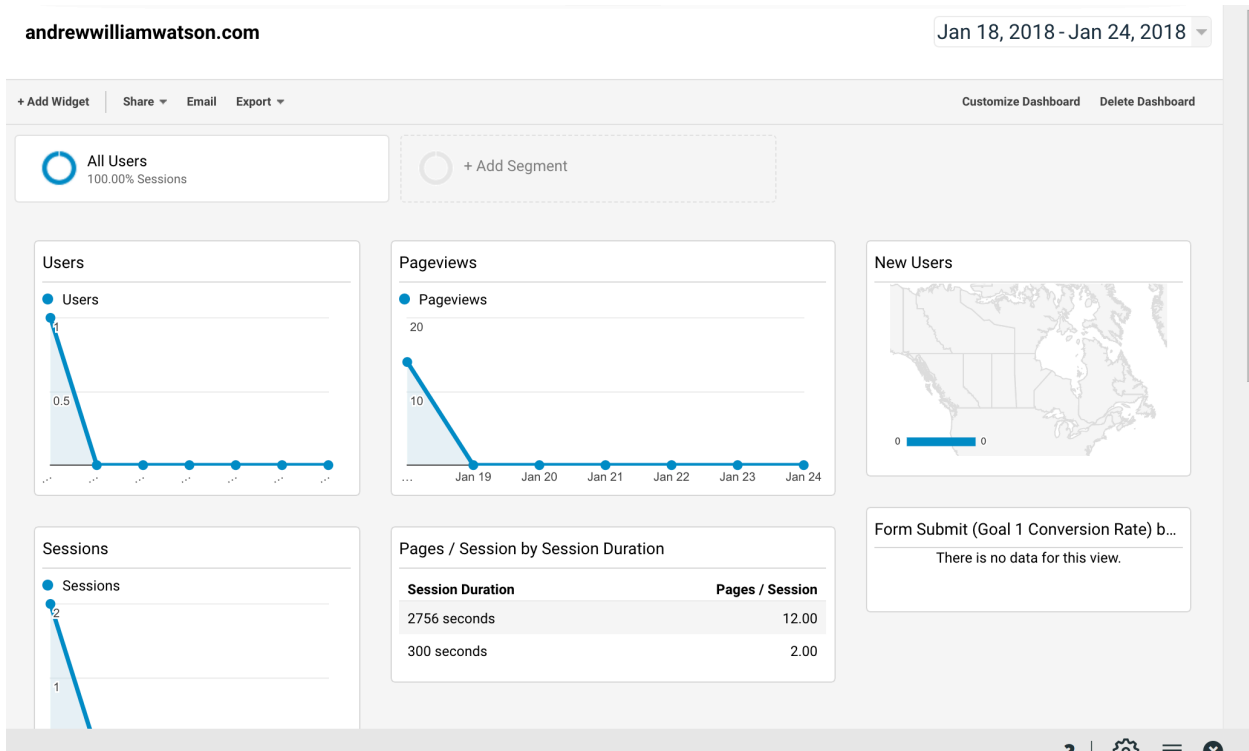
andrewwilliamwatson.com

Jan 18, 2018 - Jan 24, 2018

+ Add Widget | Share ▾ Email Export ▾

Customize Dashboard Delete Dashboard

All Users
100.00% Sessions

+ Add Segment

Users

Users

1

0.5

... ... ... ... ... ... ...

Pageviews

Pageviews

20

10

... Jan 19 Jan 20 Jan 21 Jan 22 Jan 23 Jan 24

New Users

0 0

Sessions

Sessions

2

1

Pages / Session by Session Duration

| Session Duration | Pages / Session |
|---|---|
| 2756 seconds | 12.00 |
| 300 seconds | 2.00 |

Form Submit (Goal 1 Conversion Rate) b...

There is no data for this view.